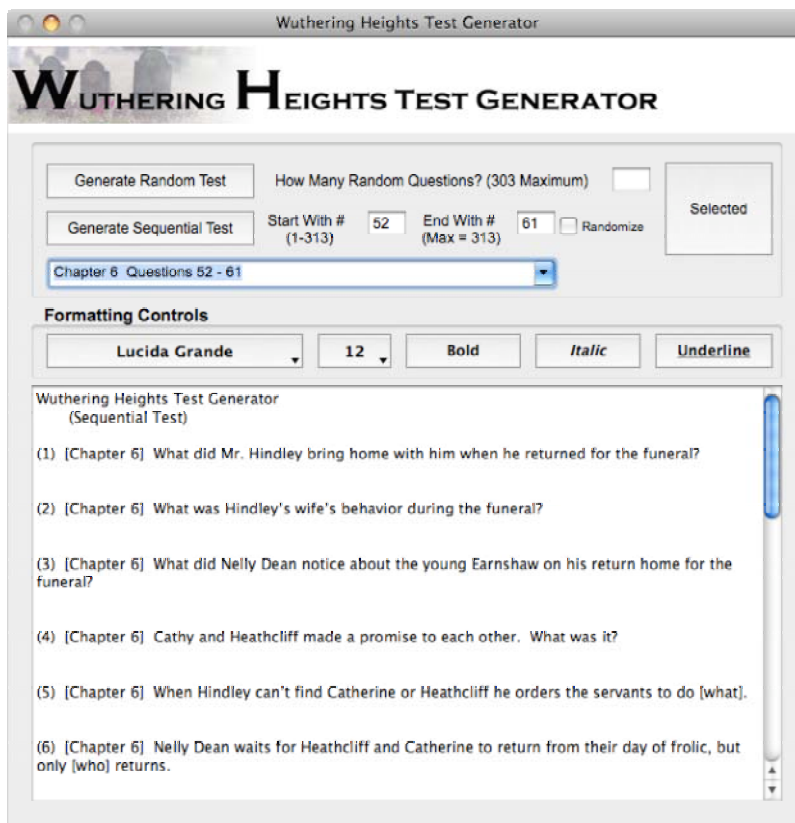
Wuthering Heights Test Generator

WUTHERING HEIGHTS TEST GENERATOR

Generate Random Test

How Many Random Questions? (303 Maximum)

Selected

Generate Sequential Test

Start With # (1-313)

52

End With # (Max = 313)

61

Randomize

Chapter 6 Questions 52 - 61

Formatting Controls

Lucida Grande

12

Bold

Italic

Underline

Wuthering Heights Test Generator
(Sequential Test)

(1) [Chapter 6] What did Mr. Hindley bring home with him when he returned for the funeral?

(2) [Chapter 6] What was Hindley's wife's behavior during the funeral?

(3) [Chapter 6] What did Nelly Dean notice about the young Earnshaw on his return home for the funeral?

(4) [Chapter 6] Cathy and Heathcliff made a promise to each other. What was it?

(5) [Chapter 6] When Hindley can't find Catherine or Heathcliff he orders the servants to do [what].

(6) [Chapter 6] Nelly Dean waits for Heathcliff and Catherine to return from their day of frolic, but only [who] returns.